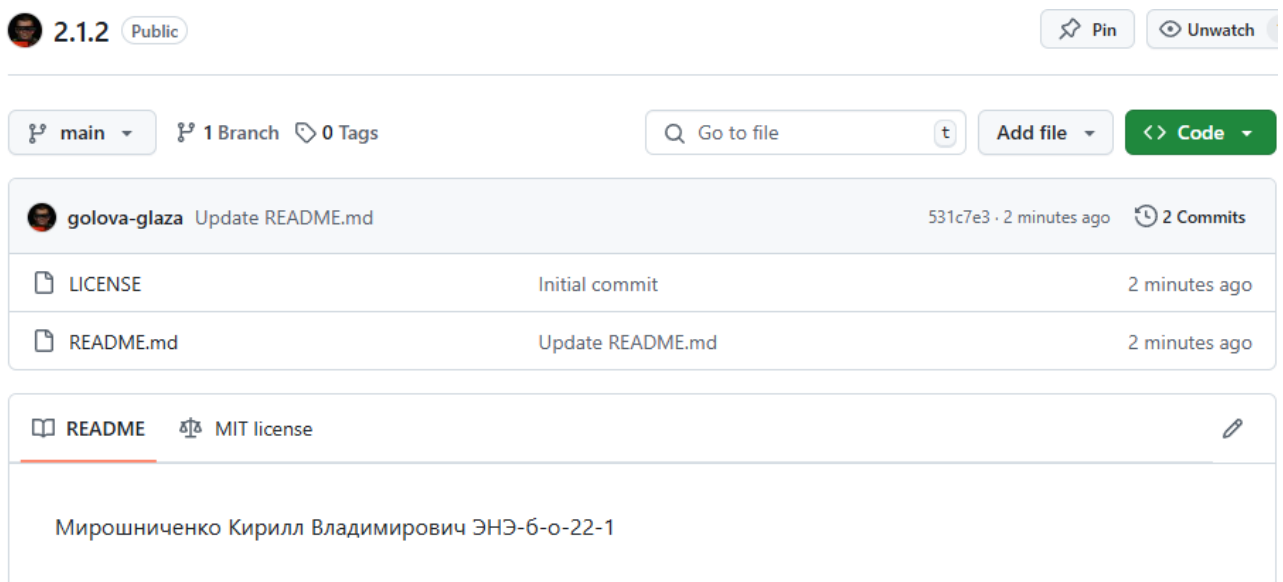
2.1.2 Public

Pin Unwatch

main 1 Branch 0 Tags Go to file t Add file Code

golova-glaza Update README.md 531c7e3 · 2 minutes ago 2 Commits

| | | |
|---|---|---|
| LICENSE | Initial commit | 2 minutes ago |
| README.md | Update README.md | 2 minutes ago |

README MIT license

Мирошниченко Кирилл Владимирович ЭНЭ-б-о-22-1